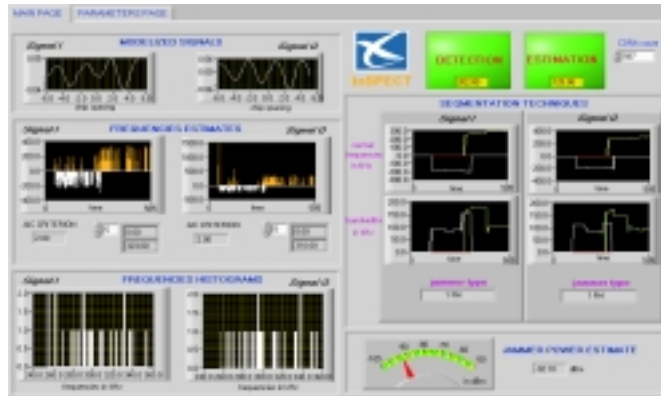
MAIN PAGE PARAMETERSPAGE

MODULIZED SIGNALS

Signal1

Signal2

FREQUENCIES ESTIMATES

Signal1

Signal2

FREQUENCIES HISTOGRAMS

Signal1

Signal2

InSPECT

DETECTION

ESTIMATION

SEGMENTATION TECHNIQUES

Signal1

Signal2

jammer type

jammer type

JAMMER POWER ESTIMATE

dBm